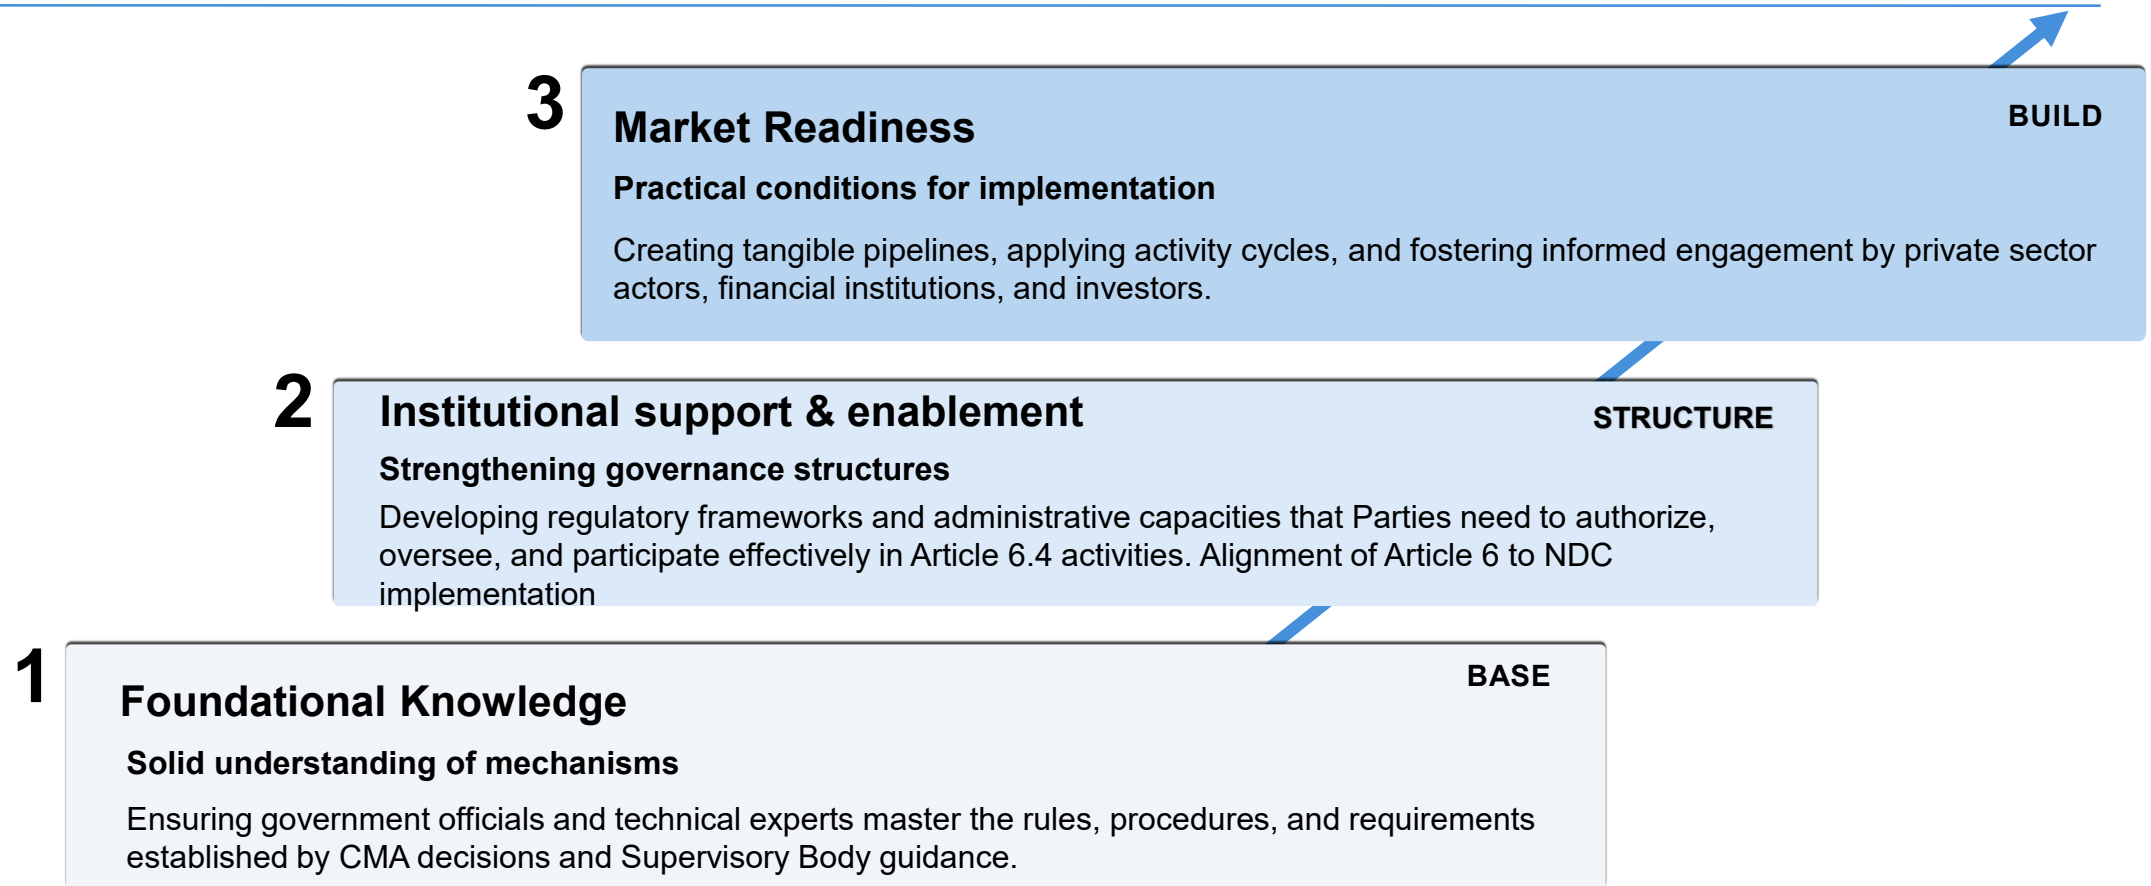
3

Market Readiness

BUILD

Practical conditions for implementation

Creating tangible pipelines, applying activity cycles, and fostering informed engagement by private sector actors, financial institutions, and investors.

2

Institutional support & enablement

STRUCTURE

Strengthening governance structures

Developing regulatory frameworks and administrative capacities that Parties need to authorize, oversee, and participate effectively in Article 6.4 activities. Alignment of Article 6 to NDC implementation

1

Foundational Knowledge

BASE

Solid understanding of mechanisms

Ensuring government officials and technical experts master the rules, procedures, and requirements established by CMA decisions and Supervisory Body guidance.